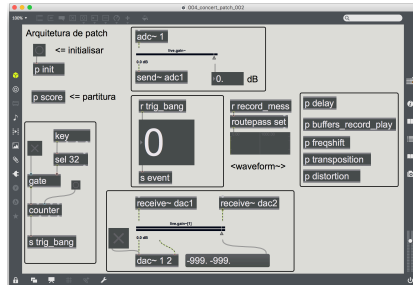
004_concert_patch_002

Arquitetura de patch

<= initialisar

p init

p score

<= partitura

adc~ 1

live.gain~

0.0 dB

send~ adc1

0.

dB

r trig_bang

0

s event

r record_mess

routepass set

<waveform~>

p delay

p buffers_record_play

p freqshift

p transposition

p distortion

key

sel 32

gate

counter

s trig_bang

receive~ dac1

receive~ dac2

live.gain~[1]

0.0 dB

dac~ 1 2

-999. -999.